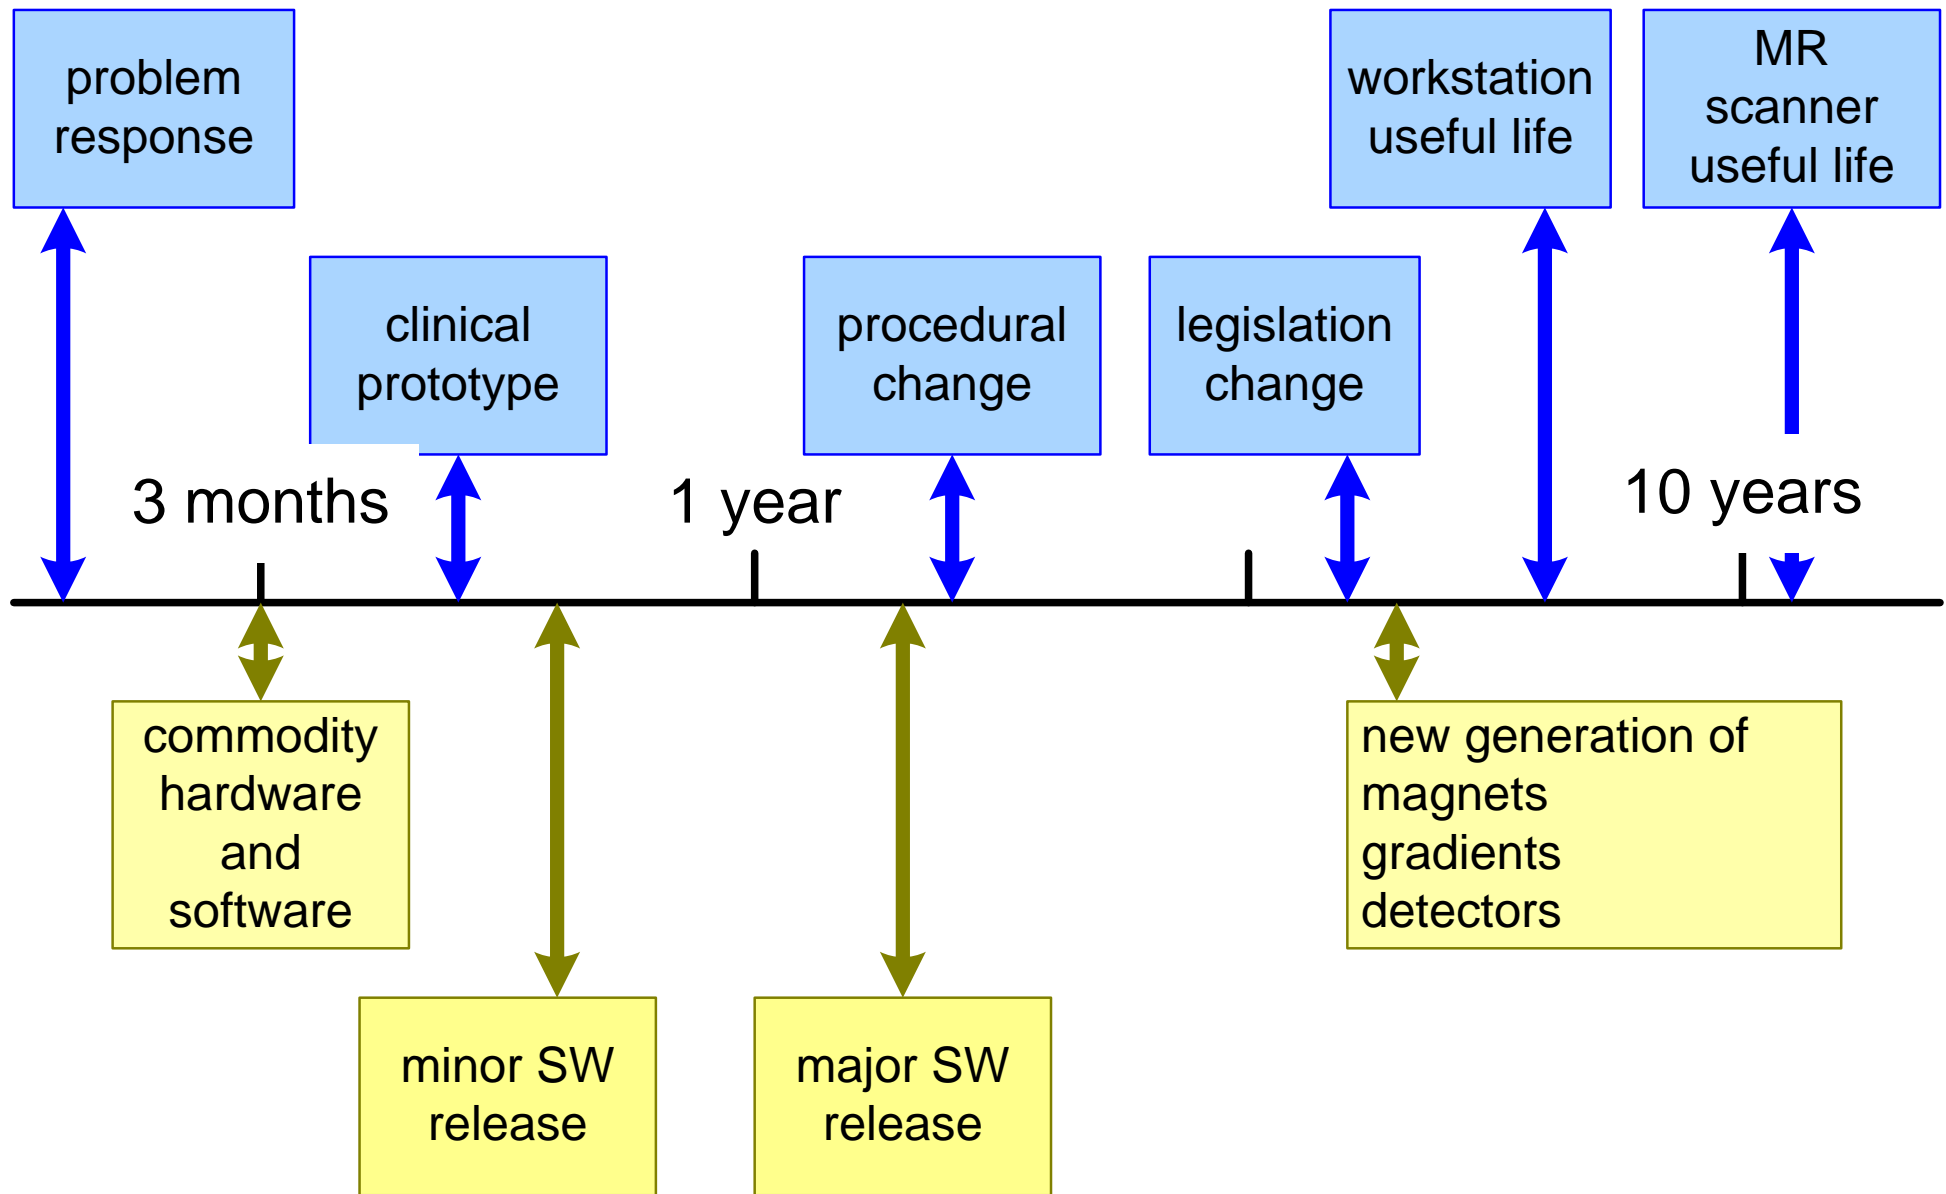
problem response

workstation useful life

MR scanner useful life

clinical prototype

procedural change

legislation change

3 months

1 year

10 years

commodity hardware and software

new generation of
magnets
gradients
detectors

minor SW release

major SW release